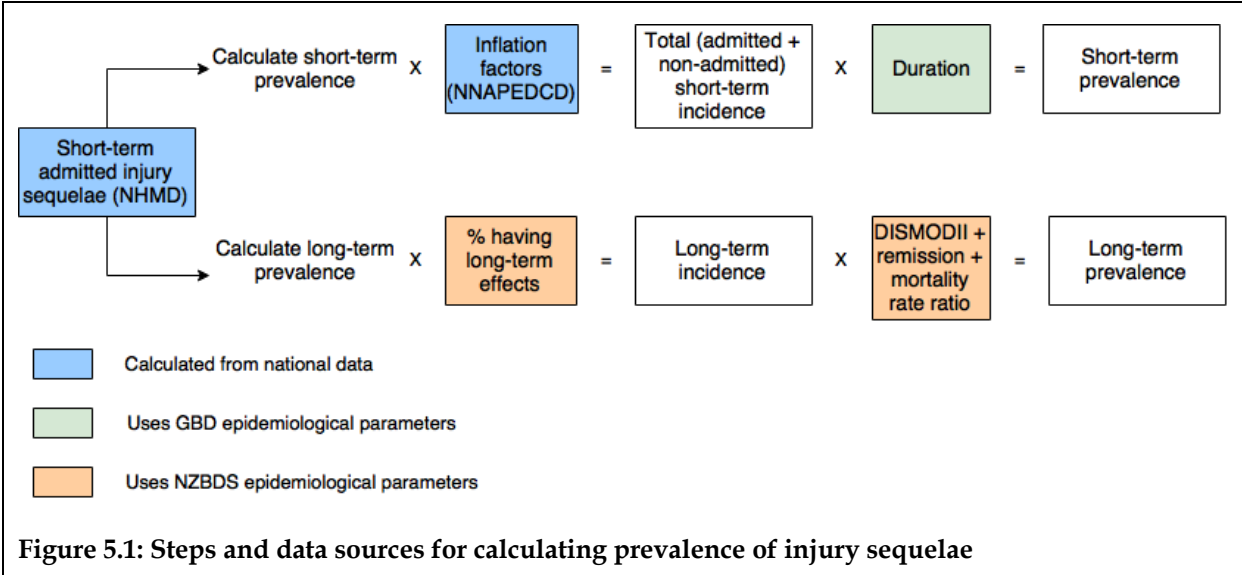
Short-term admitted injury sequelae (NHMD)

Calculate short-term prevalence x Inflation factors (NNAPEDCD) = Total (admitted + non-admitted) short-term incidence x Duration = Short-term prevalence

Calculate long-term prevalence x % having long-term effects = Long-term incidence x DISMODII + remission + mortality rate ratio = Long-term prevalence

Calculated from national data

Uses GBD epidemiological parameters

Uses NZBDS epidemiological parameters

**Figure 5.1: Steps and data sources for calculating prevalence of injury sequelae**